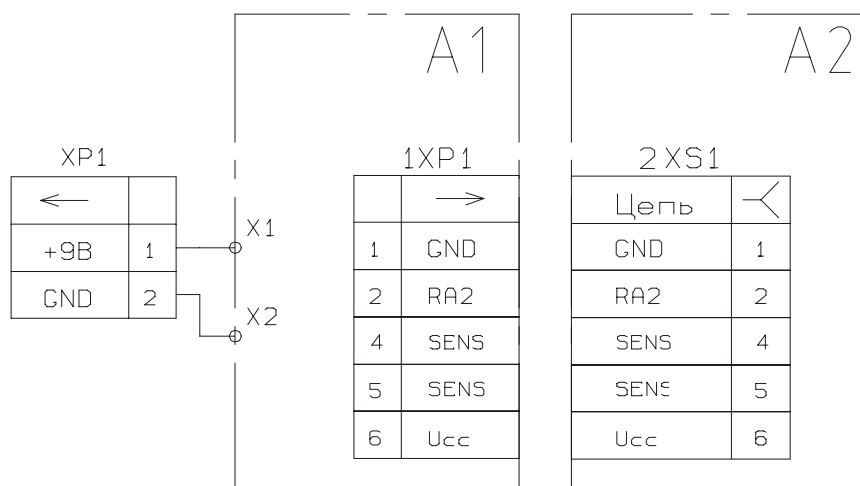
A1

A2

XP1

| $\leftarrow$ | |
|---|---|
| +9B | 1 |
| GND | 2 |

X1

X2

1XP1

| | $\rightarrow$ |
|---|---|
| 1 | GND |
| 2 | RA2 |
| 4 | SENS |
| 5 | SENS |
| 6 | Ucc |

2XS1

| Цепь | |
|---|---|
| GND | 1 |
| RA2 | 2 |
| SENS | 4 |
| SENS | 5 |
| Ucc | 6 |